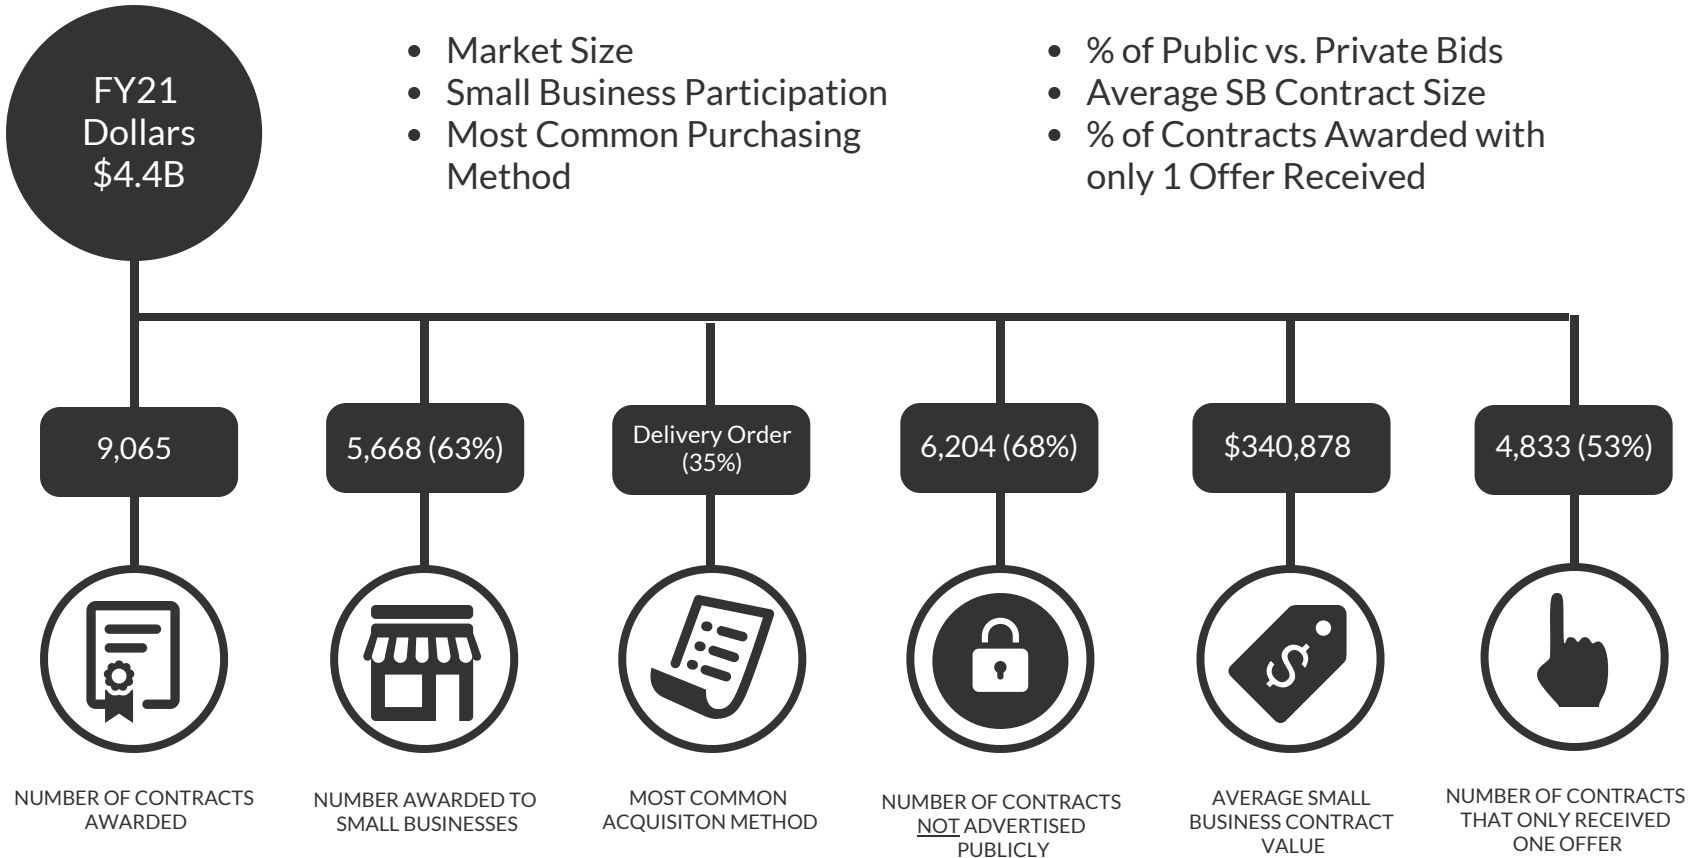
FY21 Dollars $4.4B

- Market Size
- Small Business Participation
- Most Common Purchasing Method

- % of Public vs. Private Bids
- Average SB Contract Size
- % of Contracts Awarded with only 1 Offer Received

9,065

NUMBER OF CONTRACTS AWARDED

5,668 (63%)

NUMBER AWARDED TO SMALL BUSINESSES

Delivery Order (35%)

MOST COMMON ACQUISITON METHOD

6,204 (68%)

NUMBER OF CONTRACTS NOT ADVERTISED PUBLICLY

$340,878

AVERAGE SMALL BUSINESS CONTRACT VALUE

4,833 (53%)

NUMBER OF CONTRACTS THAT ONLY RECEIVED ONE OFFER